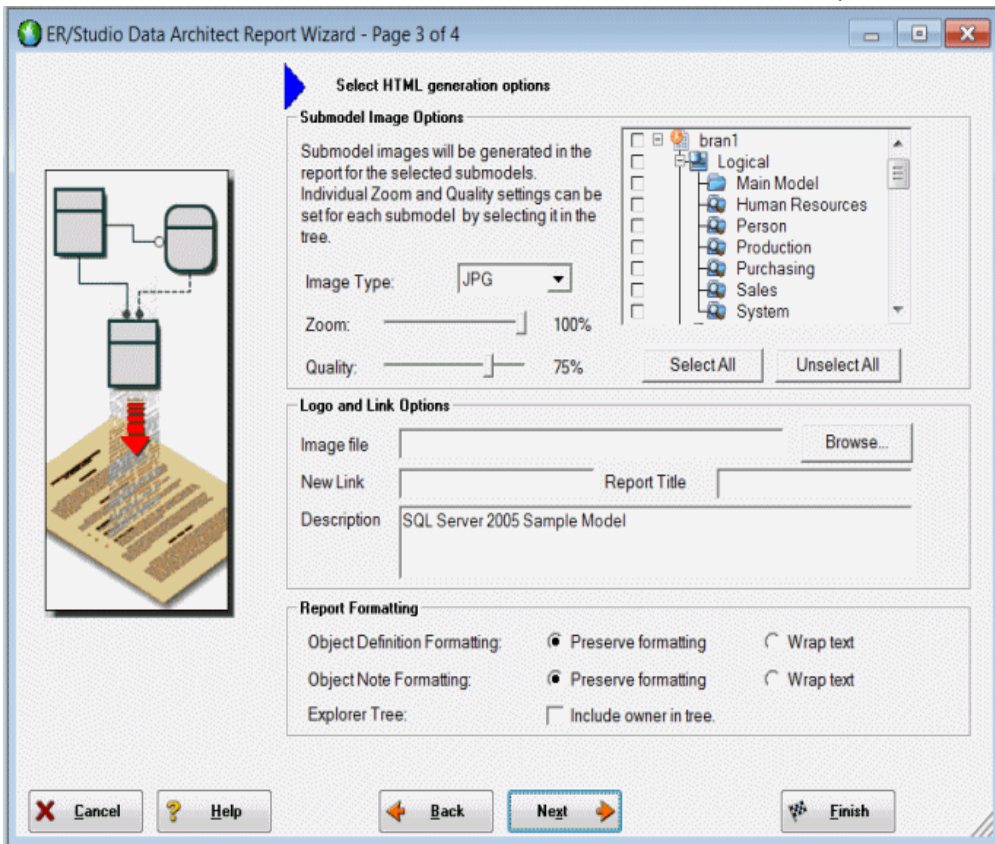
ER/Studio Data Architect Report Wizard - Page 3 of 4

Select HTML generation options

Submodel Image Options

Submodel images will be generated in the report for the selected submodels. Individual Zoom and Quality settings can be set for each submodel by selecting it in the tree.

bran1
Logical
Main Model
Human Resources
Person
Production
Purchasing
Sales
System

Image Type: JPG

Zoom: 100%

Quality: 75%

Select All
Unselect All

Logo and Link Options

Image file
Browse...

New Link
Report Title

Description
SQL Server 2005 Sample Model

Report Formatting

Object Definition Formatting: Preserve formatting Wrap text

Object Note Formatting: Preserve formatting Wrap text

Explorer Tree: Include owner in tree.

Cancel
Help
Back
Next
Finish